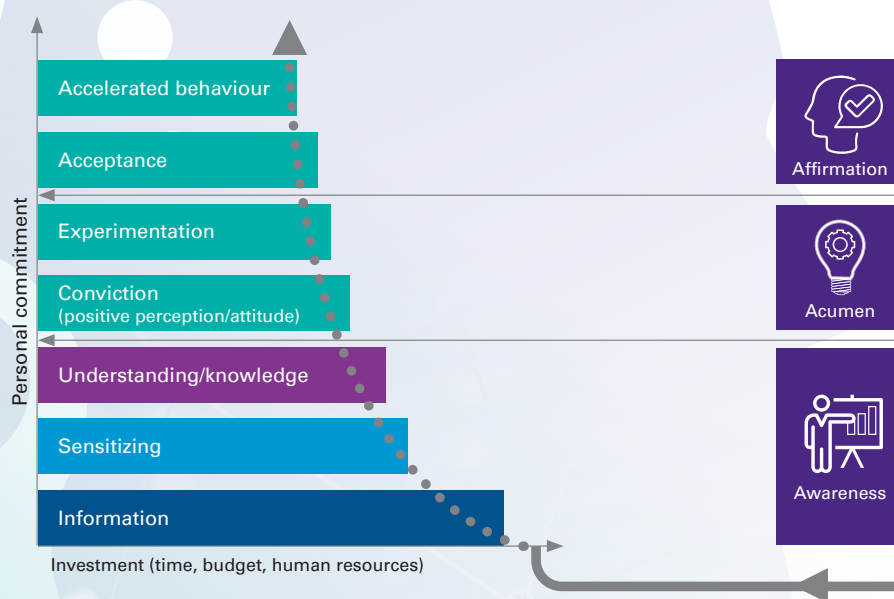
Accelerated behaviour

Acceptance

Experimentation

Conviction
(positive perception/attitude)

Understanding/knowledge

Sensitizing

Information

Personal commitment

Investment (time, budget, human resources)

Affirmation

Acumen

Awareness